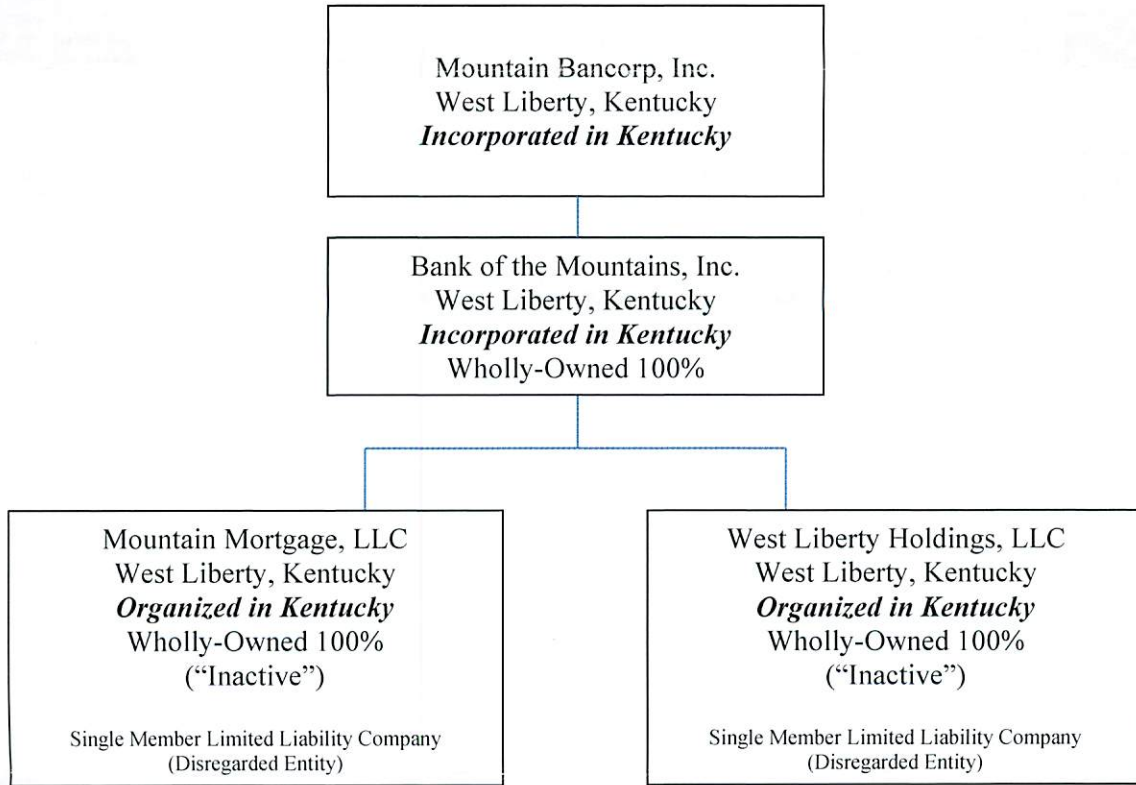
Mountain Bancorp, Inc.
West Liberty, Kentucky
***Incorporated in Kentucky***

Bank of the Mountains, Inc.
West Liberty, Kentucky
***Incorporated in Kentucky***
Wholly-Owned 100%

Mountain Mortgage, LLC
West Liberty, Kentucky
***Organized in Kentucky***
Wholly-Owned 100%
("Inactive")

Single Member Limited Liability Company
(Disregarded Entity)

West Liberty Holdings, LLC
West Liberty, Kentucky
***Organized in Kentucky***
Wholly-Owned 100%
("Inactive")

Single Member Limited Liability Company
(Disregarded Entity)